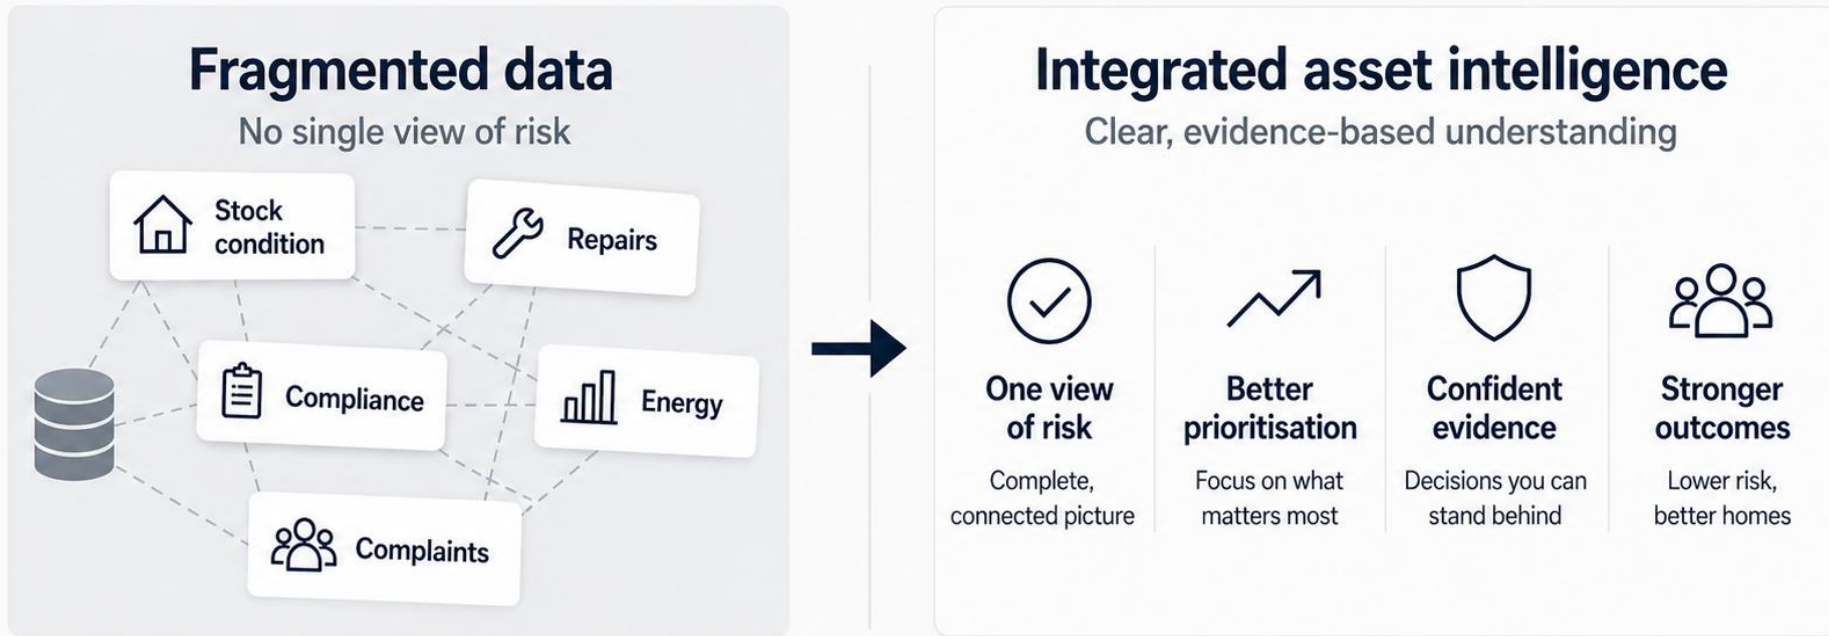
Fragmented data

No single view of risk

Stock condition

Repairs

Compliance

Energy

Complaints

Integrated asset intelligence

Clear, evidence-based understanding

One view of risk

Complete, connected picture

Better prioritisation

Focus on what matters most

Confident evidence

Decisions you can stand behind

Stronger outcomes

Lower risk, better homes